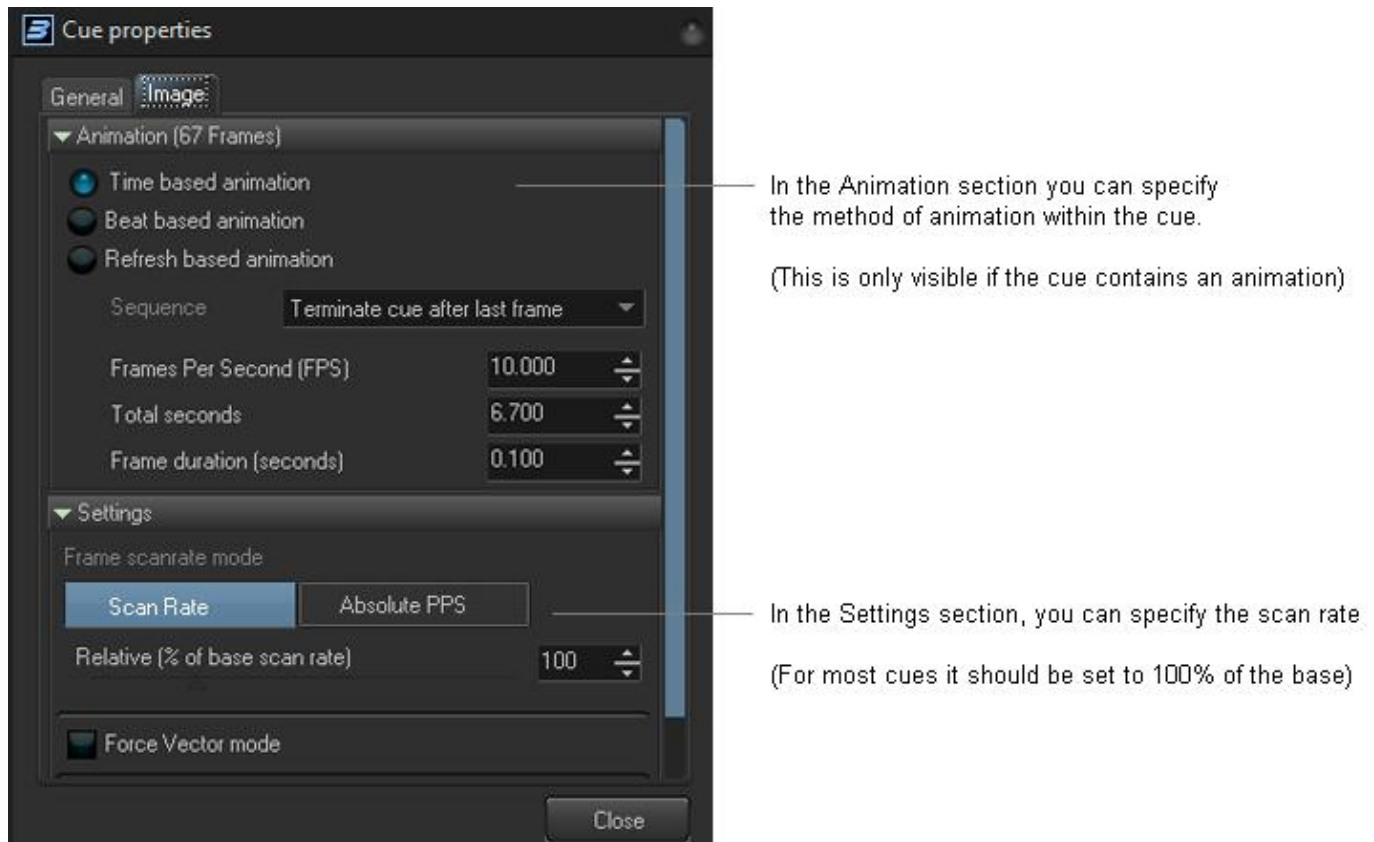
Cue properties

General Image

Animation (67 Frames)

Time based animation

Beat based animation

Refresh based animation

Sequence Terminate cue after last frame

Frames Per Second (FPS) 10.000

Total seconds 6.700

Frame duration (seconds) 0.100

Settings

Frame scanrate mode

Scan Rate Absolute PPS

Relative (% of base scan rate) 100

Force Vector mode

Close

In the Animation section you can specify the method of animation within the cue.

(This is only visible if the cue contains an animation)

In the Settings section, you can specify the scan rate

(For most cues it should be set to 100% of the base)